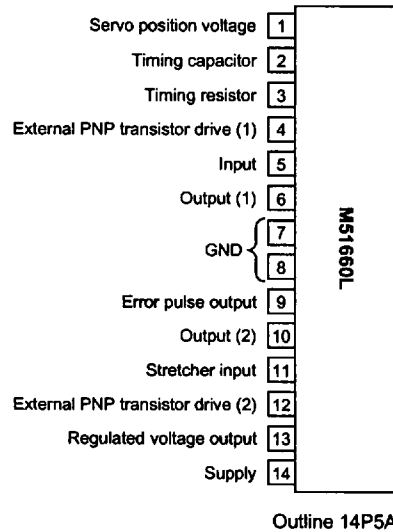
Servo position voltage 1
Timing capacitor 2
Timing resistor 3
External PNP transistor drive (1) 4
Input 5
Output (1) 6
GND 7
8
Error pulse output 9
Output (2) 10
Stretcher input 11
External PNP transistor drive (2) 12
Regulated voltage output 13
Supply 14

M51660L

Outline 14P5A